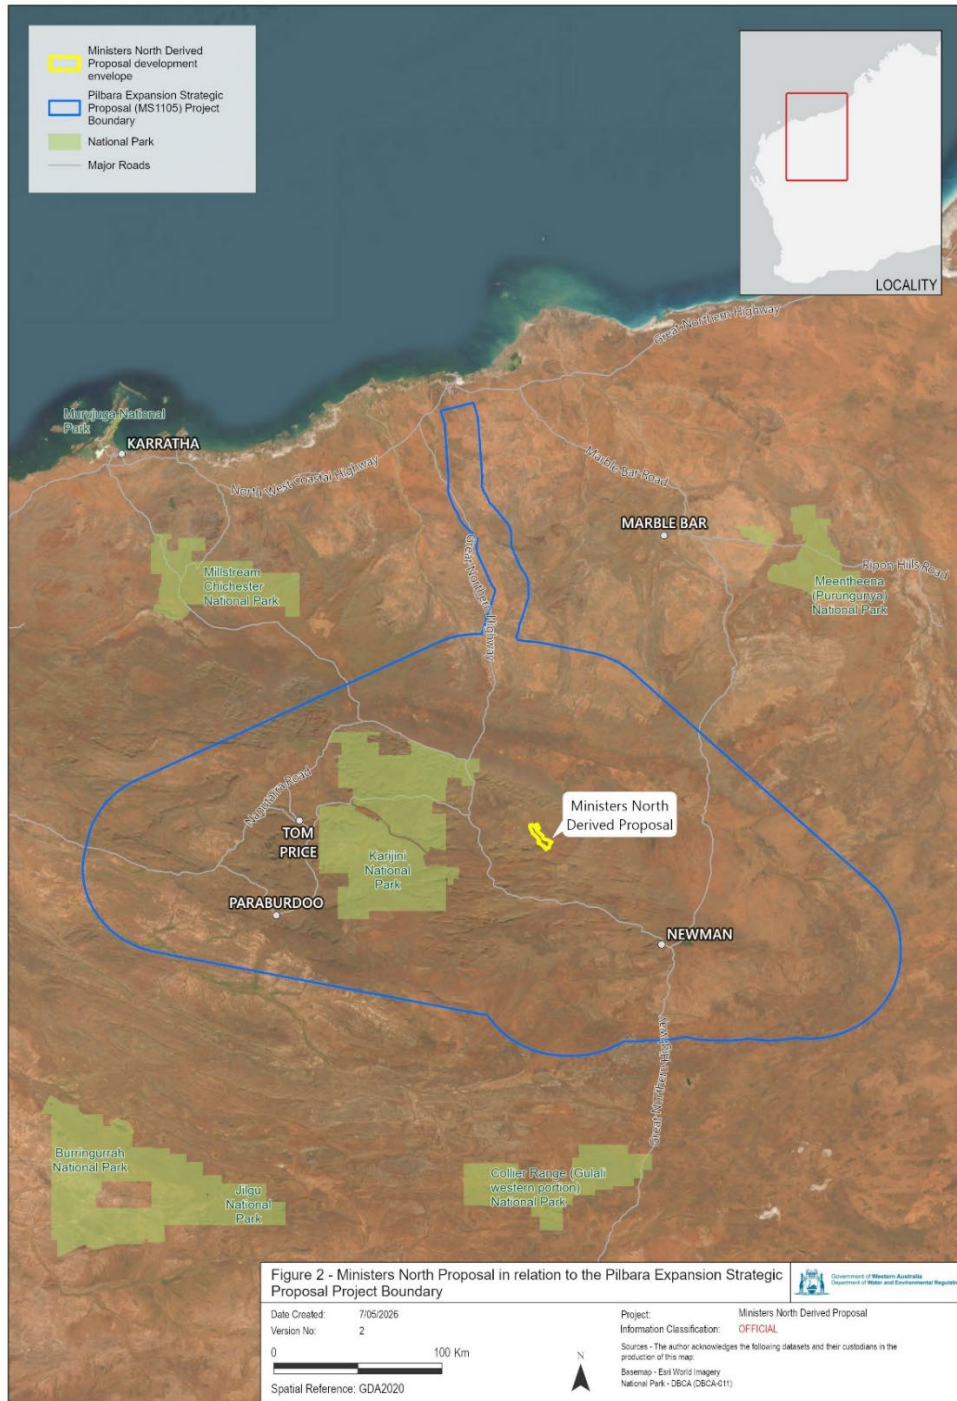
Ministers North Derived Proposal development envelope
Pilbara Expansion Strategic Proposal (MS1105) Project Boundary
National Park
Major Roads

LOCALITY

Great Northern Highway
Murujuga National Park
KARRATHA
North West Coastal Highway
Marble Bar Road
MARBLE BAR
Great Northern Highway
Ripon Hills Road
Millstream Chichester National Park
Meentheena (Purungunya) National Park
Nanutarra Road
TOM PRICE
Ministers North Derived Proposal
Karijini National Park
PARABURDOO
NEWMAN
Great Northern Highway
Burringurrah National Park
Jilgu National Park
Collier Range (Gulali western portion) National Park

Figure 2 - Ministers North Proposal in relation to the Pilbara Expansion Strategic Proposal Project Boundary

Government of Western Australia Department of Water and Environmental Regulation

Date Created: 7/05/2026
Version No: 2
0 100 Km
Spatial Reference: GDA2020
N
Project: Ministers North Derived Proposal
Information Classification: OFFICIAL
Sources - The author acknowledges the following datasets and their custodians in the production of this map:
Basemap - Esri World Imagery
National Park - DBCA (DBCA-011)